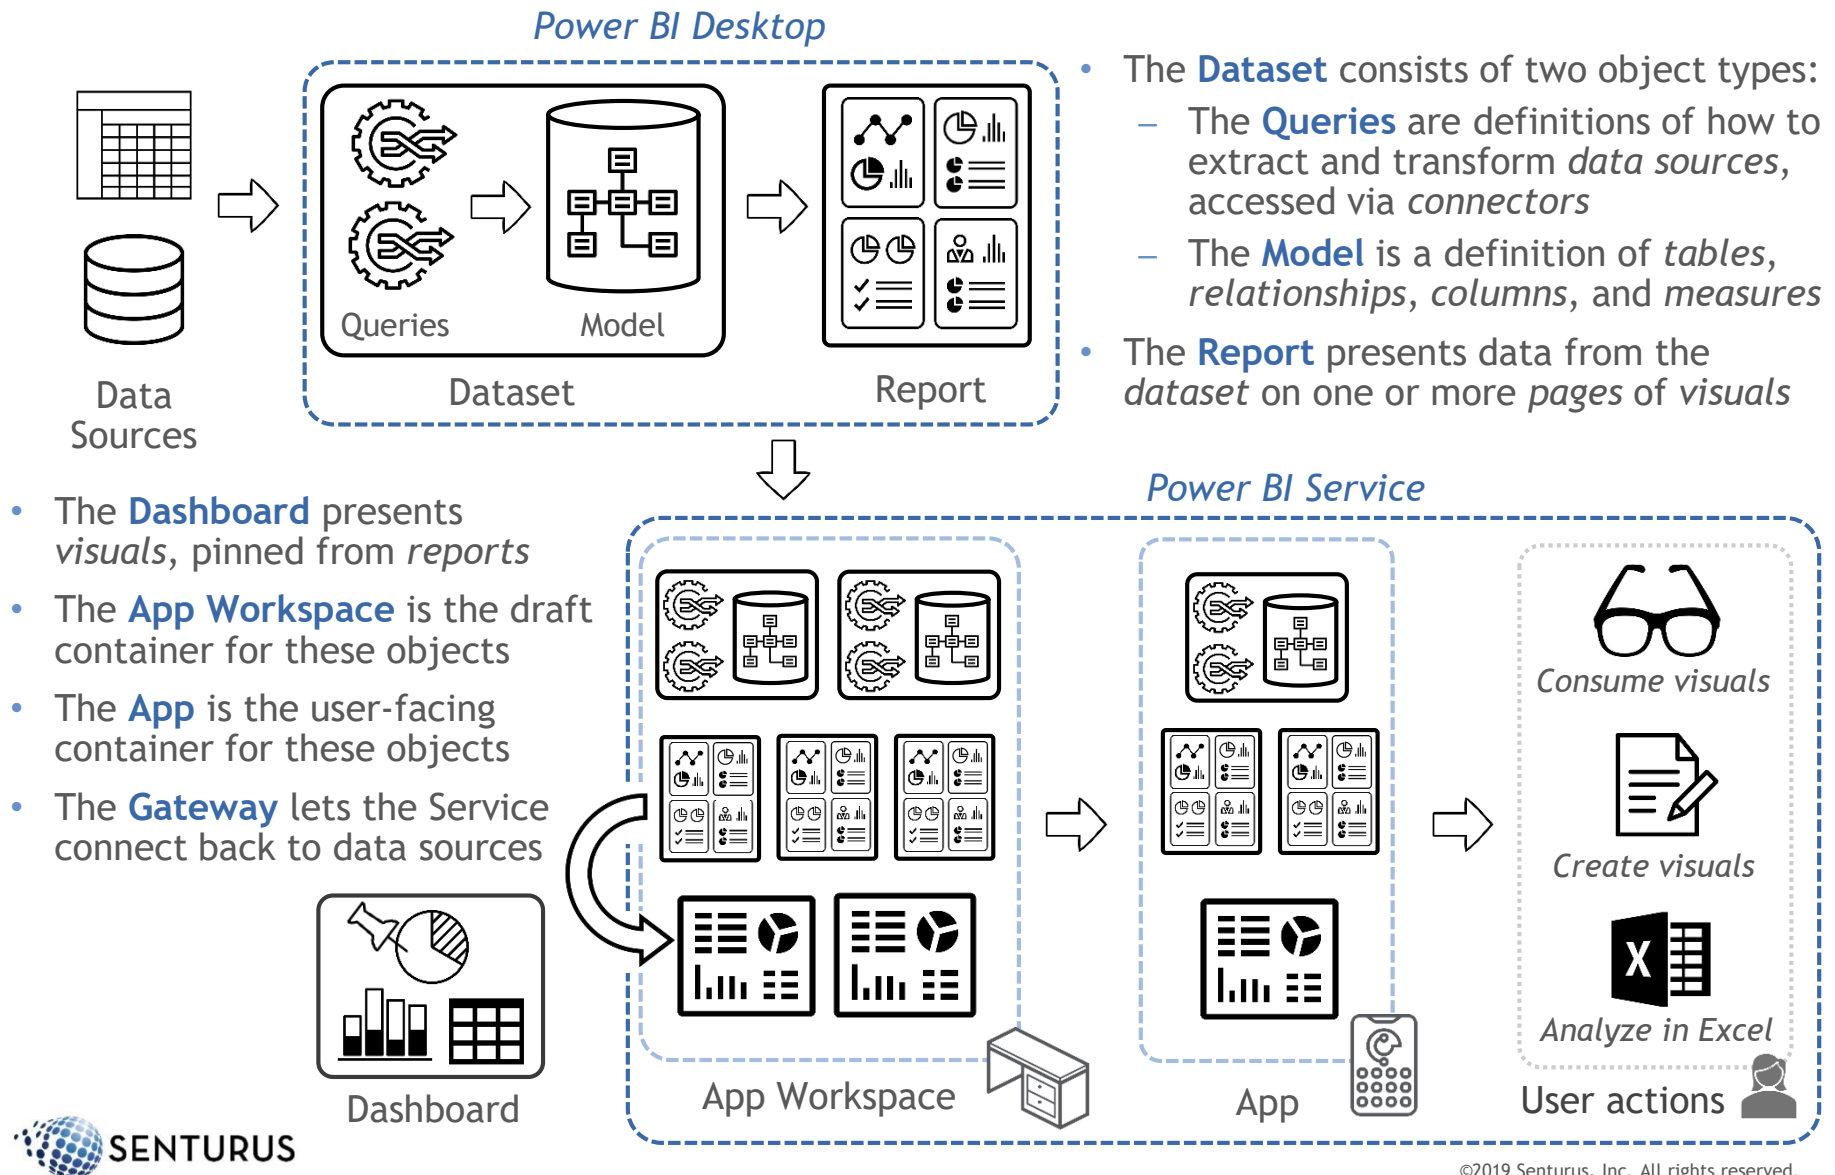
Power BI Desktop

Data Sources

Queries

Model

Dataset

Report

- The Dataset consists of two object types:
  - The Queries are definitions of how to extract and transform *data sources*, accessed via *connectors*
  - The Model is a definition of *tables*, *relationships*, *columns*, and *measures*
- The Report presents data from the *dataset* on one or more *pages* of *visuals*

- The Dashboard presents *visuals*, pinned from *reports*
- The App Workspace is the draft container for these objects
- The App is the user-facing container for these objects
- The Gateway lets the Service connect back to data sources

Power BI Service

Consume visuals

Create visuals

Analyze in Excel

Dashboard

App Workspace

App

User actions

SENTURUS

©2019 Senturus, Inc. All rights reserved.